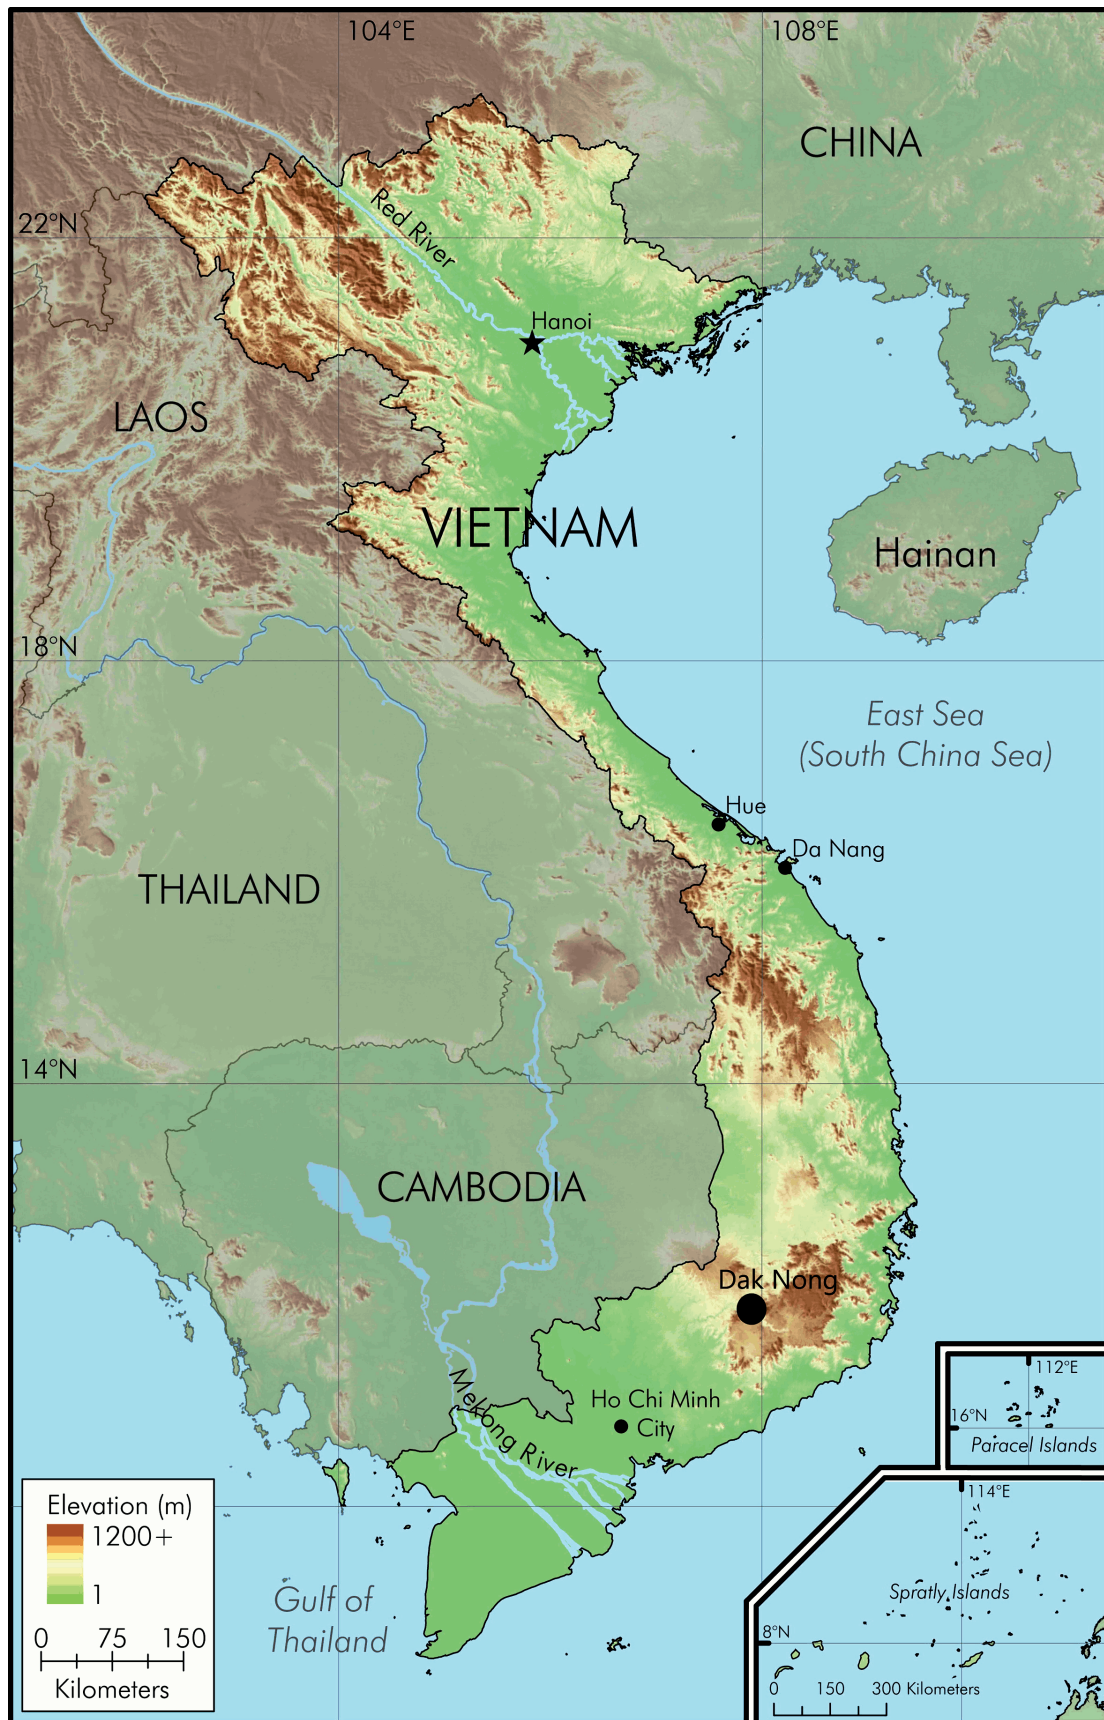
104°E
108°E
CHINA
22°N
Red River
Hanoi
LAOS
VIETNAM
Hainan
18°N
East Sea
(South China Sea)
Hue
Da Nang
THAILAND
14°N
CAMBODIA
Dak Nong
112°E
16°N
Paracel Islands
Ho Chi Minh City
Mekong River
114°E
Elevation (m)
1200+
1
Spratly Islands
Gulf of Thailand
8°N
0 75 150
Kilometers
0 150 300 Kilometers